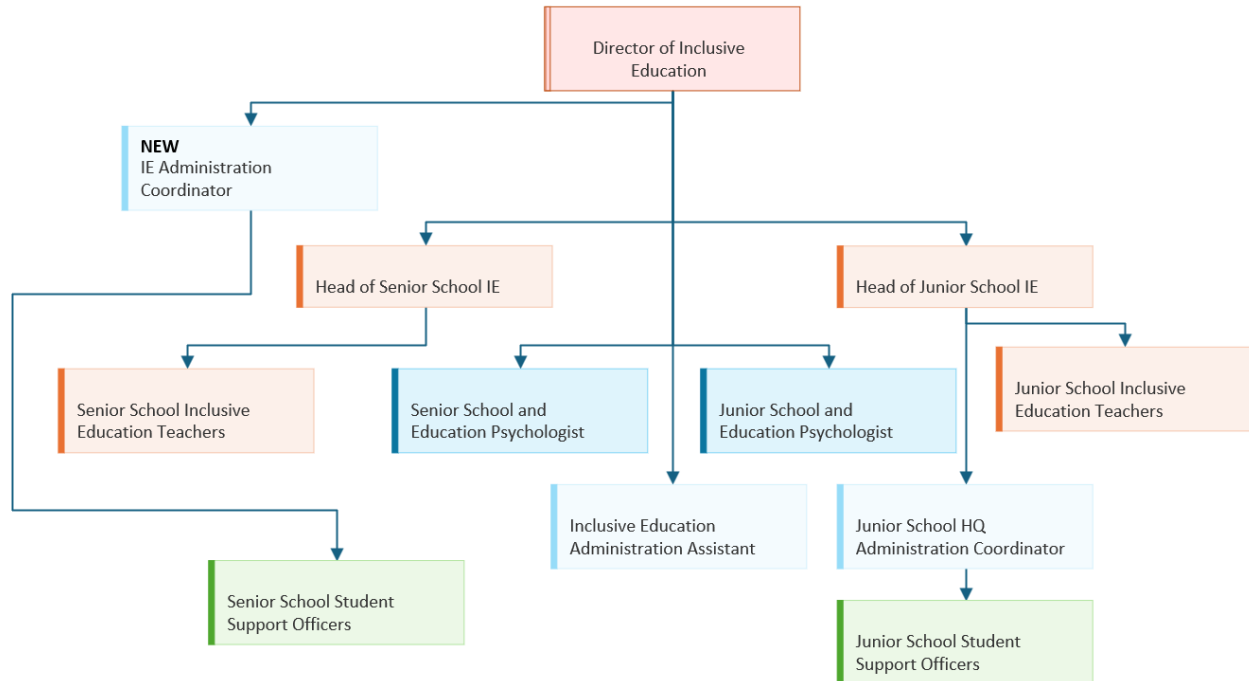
Director of Inclusive Education

NEW
IE Administration Coordinator

Head of Senior School IE

Head of Junior School IE

Senior School Inclusive Education Teachers

Senior School and Education Psychologist

Junior School and Education Psychologist

Junior School Inclusive Education Teachers

Inclusive Education Administration Assistant

Junior School HQ Administration Coordinator

Senior School Student Support Officers

Junior School Student Support Officers